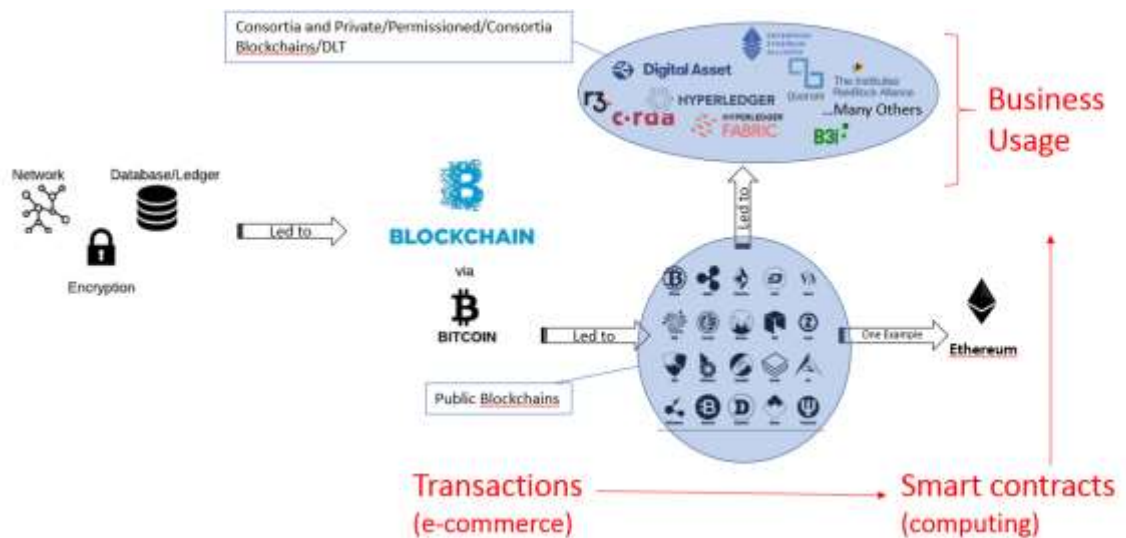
Consortia and Private/Permissioned/Consortia Blockchains/DLT

Digital Asset

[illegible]

Quorum

The Institutes RiskStream Alliance

r3.

c·rda

HYPERLEDGER

HYPERLEDGER FABRIC

...Many Others

B3i

Business Usage

Network

Database/Ledger

Encryption

Led to

BLOCKCHAIN

via

BITCOIN

Led to

Led to

One Example

Ethereum

Public Blockchains

Transactions (e-commerce)

Smart contracts (computing)